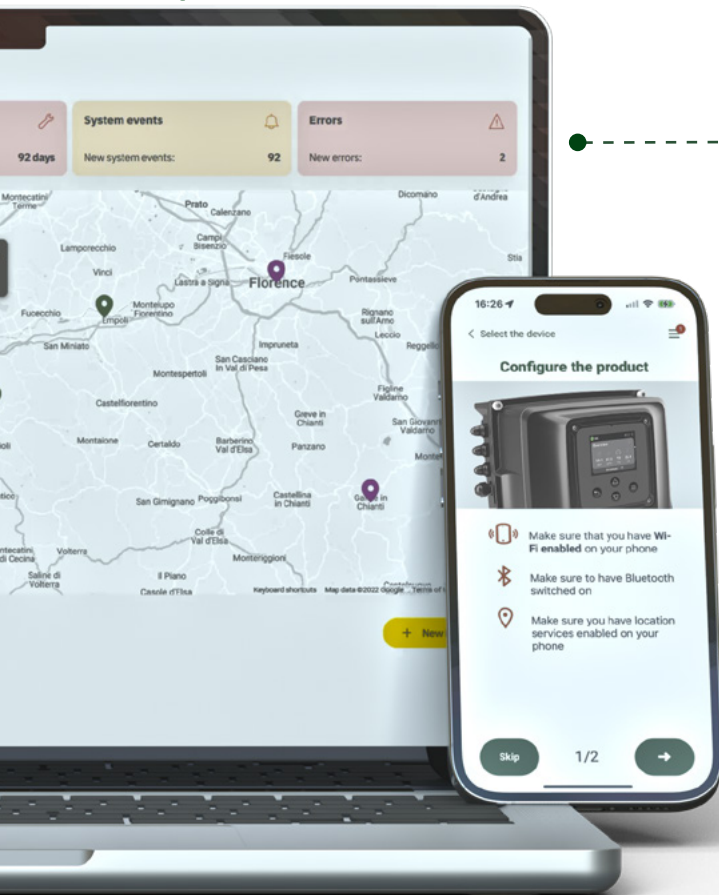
92 days

System events
New system events: 92

Errors
New errors: 2

Montecatini Terme
Prato
Calenzano
Dicomano
San Godenzo d'Andrea
Lamporecchio
Campi Bisenzio
Fiesole
Vinci
Lastra a Signa
Florence
Pontassieve
Stia
Fucecchio
Empoli
Montelupo Fiorentino
Rignano sull'Arno
San Miniato
Impruneta
Leccio
Reggello
San Casciano in Val di Pesa
Montespertoli
Figline Valdarno
Castelfiorentino
Greve in Chianti
San Giovanni Valdarno
Montaione
Certaldo
Barberino Val d'Elsa
Panzano
San Gimignano
Poggibonsi
Castellina in Chianti
Gaiole in Chianti
Colle di Val d'Elsa
Volterra
Monteriggioni
Montecatini Val di Cecina
Saline di Volterra
Il Piano
Casole d'Elsa
Keyboard shortcuts
Map data ©2022 Google
Terms of Use

+ New

16:26
Select the device
Configure the product
Make sure that you have Wi-Fi enabled on your phone
Make sure to have Bluetooth switched on
Make sure you have location services enabled on your phone
Skip
1/2